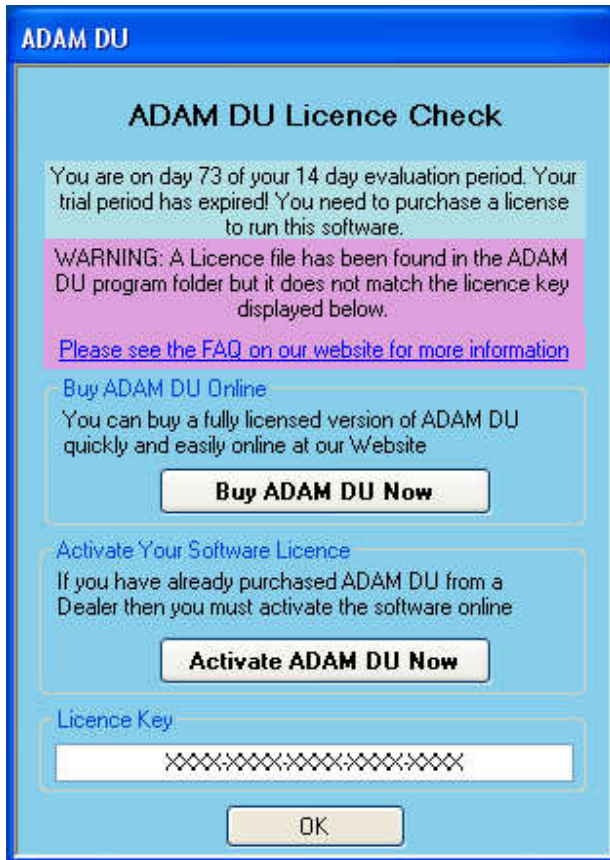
ADAM DU

ADAM DU Licence Check

You are on day 73 of your 14 day evaluation period. Your trial period has expired! You need to purchase a license to run this software.

WARNING: A Licence file has been found in the ADAM DU program folder but it does not match the licence key displayed below.

Please see the FAQ on our website for more information

Buy ADAM DU Online

You can buy a fully licensed version of ADAM DU quickly and easily online at our Website

Buy ADAM DU Now

Activate Your Software Licence

If you have already purchased ADAM DU from a Dealer then you must activate the software online

Activate ADAM DU Now

Licence Key

XXXX-XXXX-XXXX-XXXX-XXXX

OK